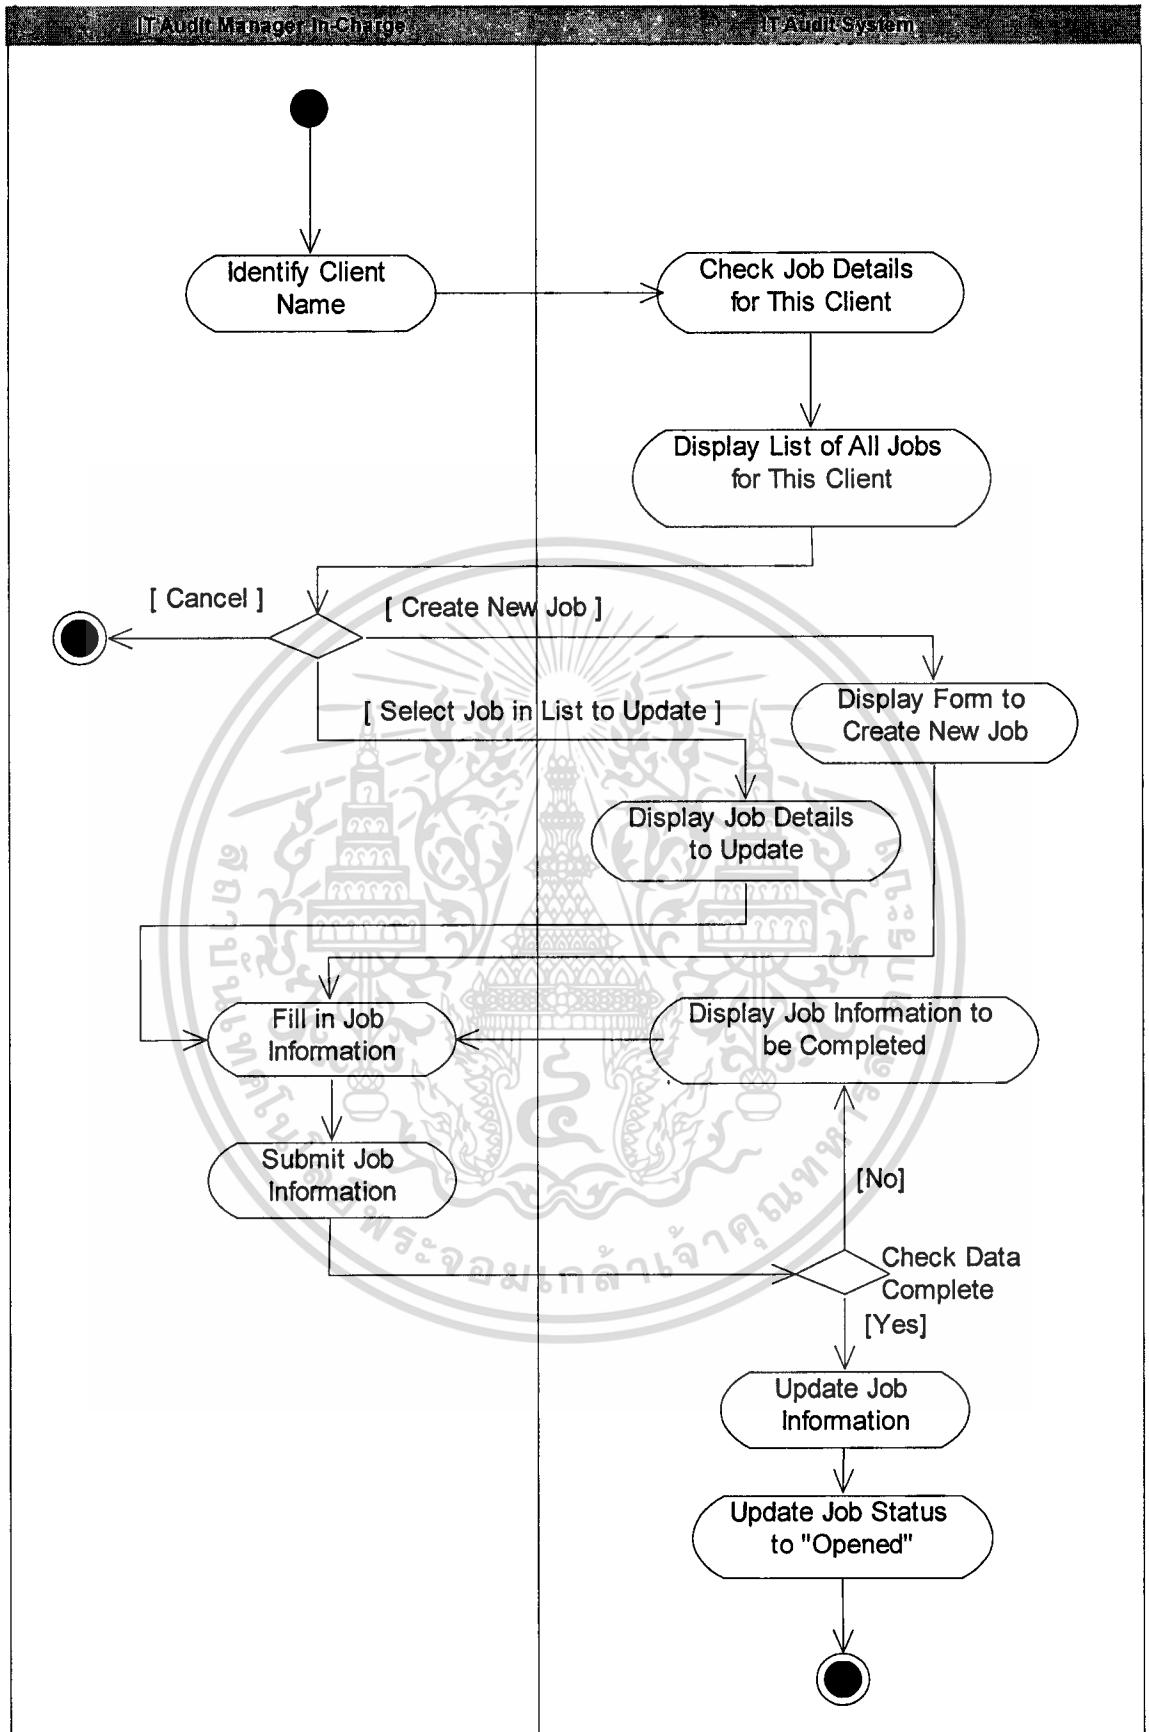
IT Audit Manager In-Charge

IT Audit System

Identify Client Name

Check Job Details for This Client

Display List of All Jobs for This Client

[ Cancel ]

[ Create New Job ]

[ Select Job in List to Update ]

Display Form to Create New Job

Display Job Details to Update

Fill in Job Information

Display Job Information to be Completed

Submit Job Information

[No]

Check Data Complete

[Yes]

Update Job Information

Update Job Status to "Opened"